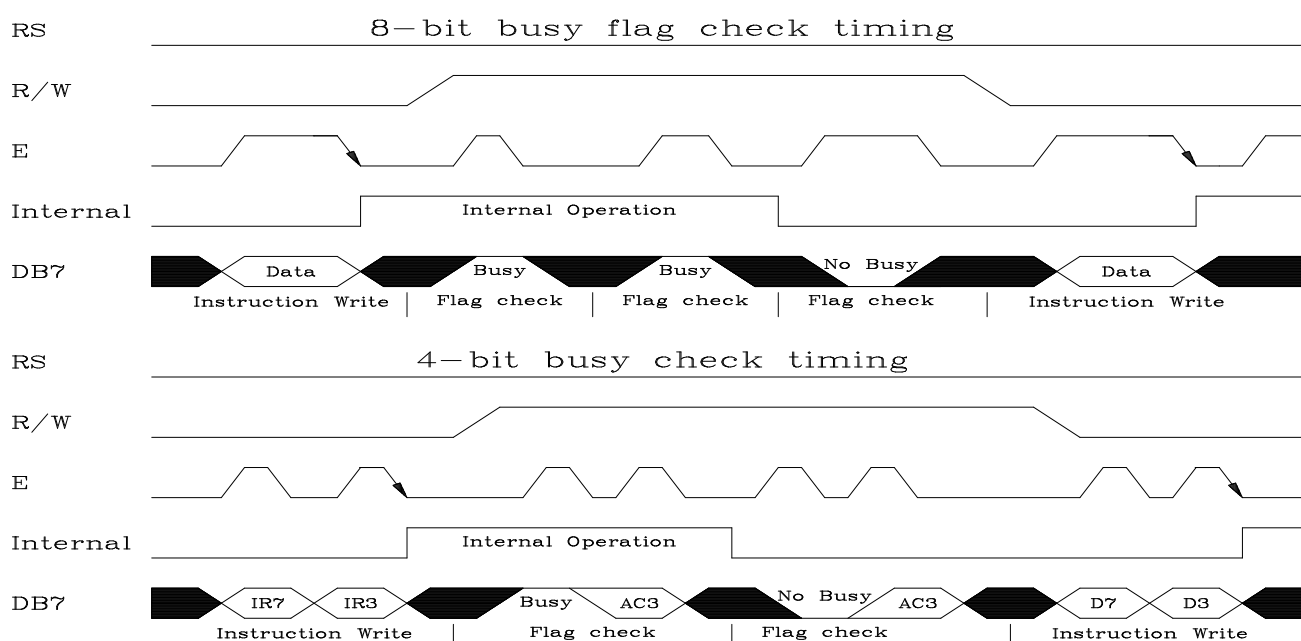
8-bit busy flag check timing

RS

R/W

E

Internal

Internal Operation

DB7

Data

Busy

Busy

No Busy

Data

Instruction Write | Flag check | Flag check | Flag check | Instruction Write

4-bit busy check timing

RS

R/W

E

Internal

Internal Operation

DB7

IR7

IR3

Busy

AC3

No Busy

AC3

D7

D3

Instruction Write | Flag check | Flag check | Instruction Write